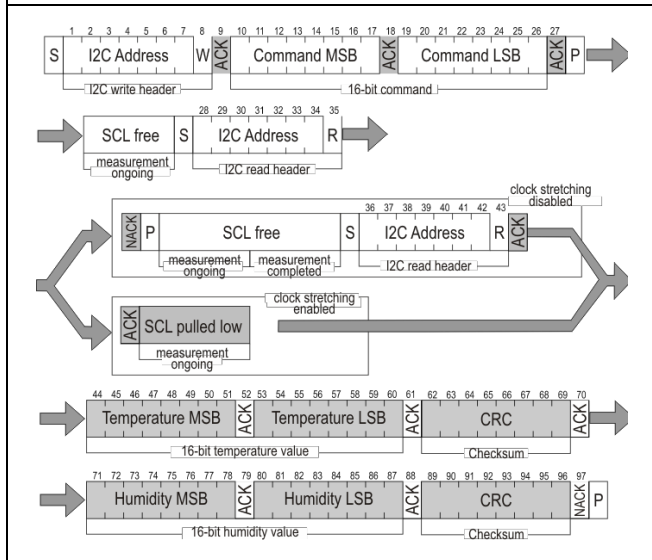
1 2 3 4 5 6 7 8 9 10 11 12 13 14 15 16 17 18 19 20 21 22 23 24 25 26 27

S | I2C Address | W | ACK | Command MSB | ACK | Command LSB | ACK | P

I2C write header

16-bit command

28 29 30 31 32 33 34 35

SCL free | S | I2C Address | R

measurement ongoing

I2C read header

36 37 38 39 40 41 42 43

clock stretching disabled

NACK | P | SCL free | S | I2C Address | R | ACK

measurement ongoing

measurement completed

I2C read header

clock stretching enabled

ACK | SCL pulled low

measurement ongoing

44 45 46 47 48 49 50 51 52 53 54 55 56 57 58 59 60 61 62 63 64 65 66 67 68 69 70

Temperature MSB | ACK | Temperature LSB | ACK | CRC | ACK

16-bit temperature value

Checksum

71 72 73 74 75 76 77 78 79 80 81 82 83 84 85 86 87 88 89 90 91 92 93 94 95 96 97

Humidity MSB | ACK | Humidity LSB | ACK | CRC | NACK | P

16-bit humidity value

Checksum